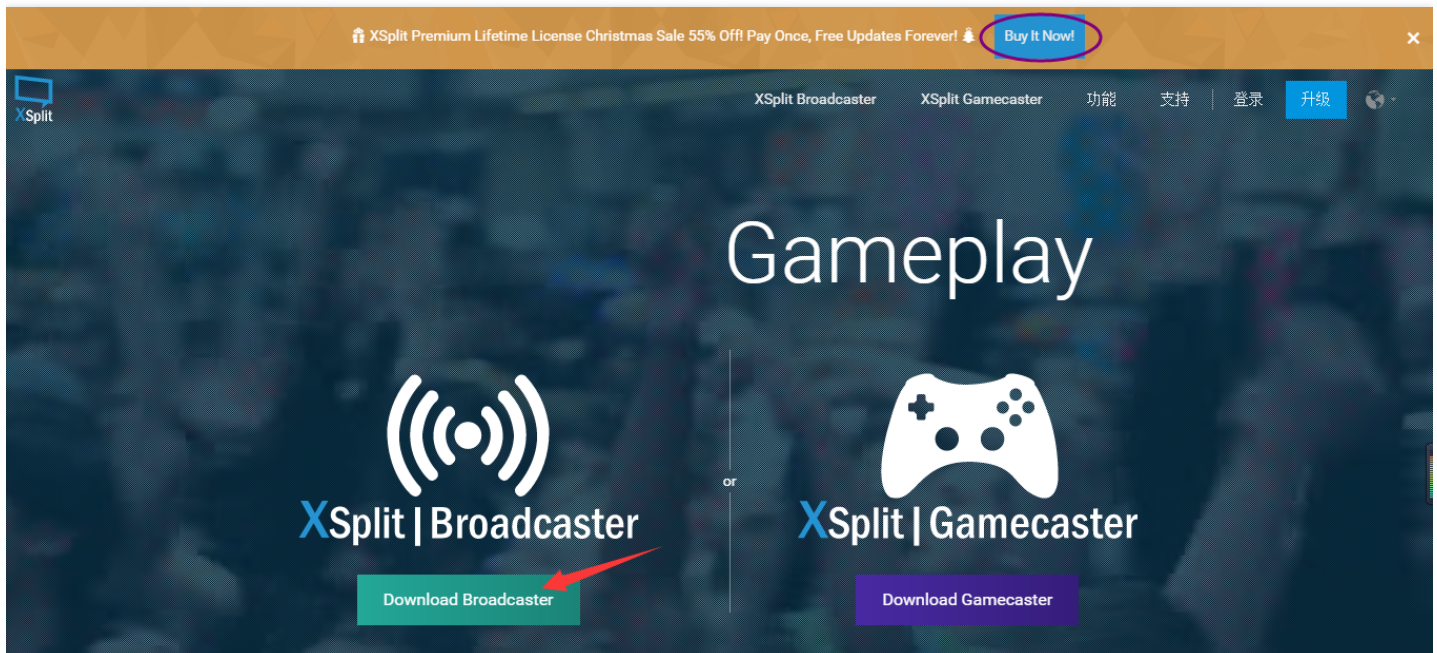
XSplit Premium Lifetime License Christmas Sale 55% Off! Pay Once, Free Updates Forever! Buy It Now! ×

XSplit

XSplit Broadcaster XSplit Gamecaster 功能 支持 登录 升级

Gameplay

XSplit | Broadcaster

or

XSplit | Gamecaster

Download Broadcaster

Download Gamecaster